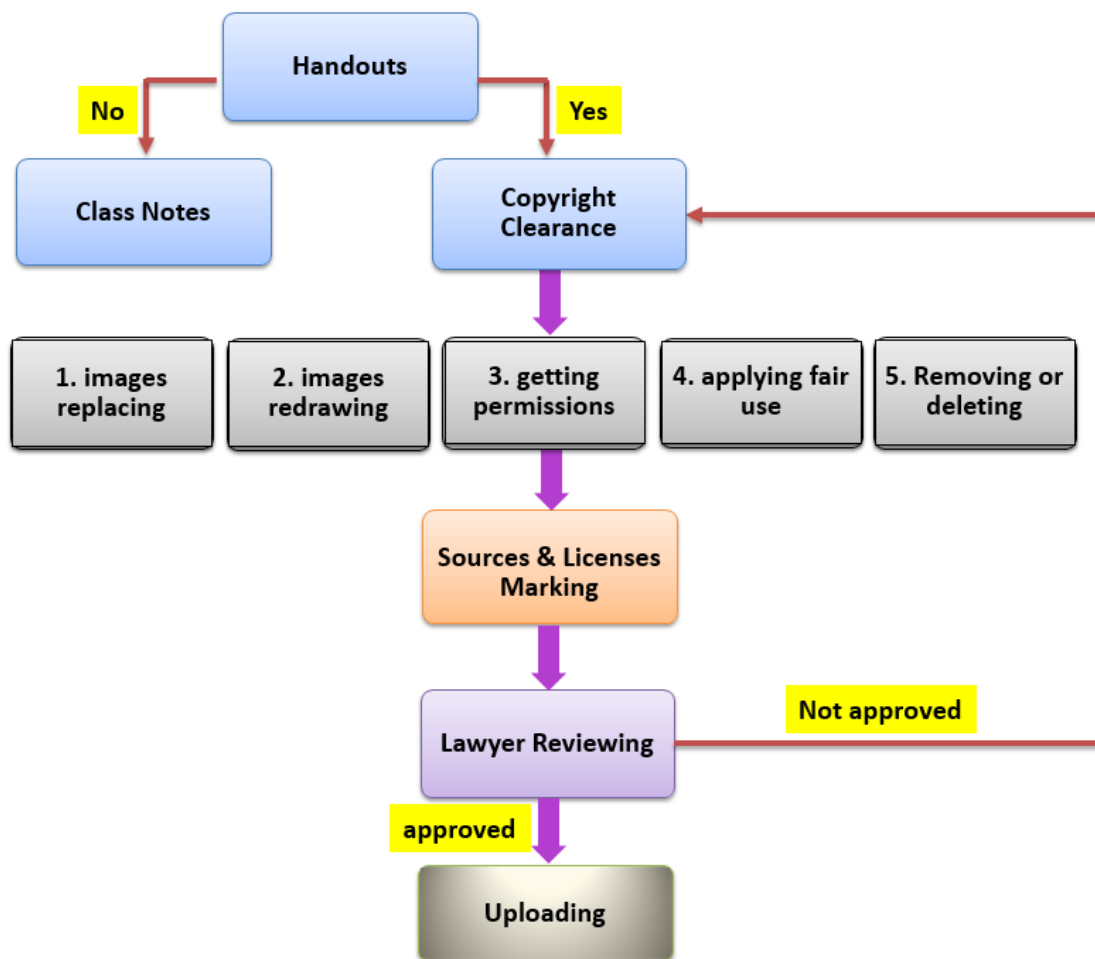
Handouts

No

Yes

Class Notes

Copyright Clearance

1. images replacing

2. images redrawing

3. getting permissions

4. applying fair use

5. Removing or deleting

Sources & Licenses Marking

Lawyer Reviewing

Not approved

approved

Uploading